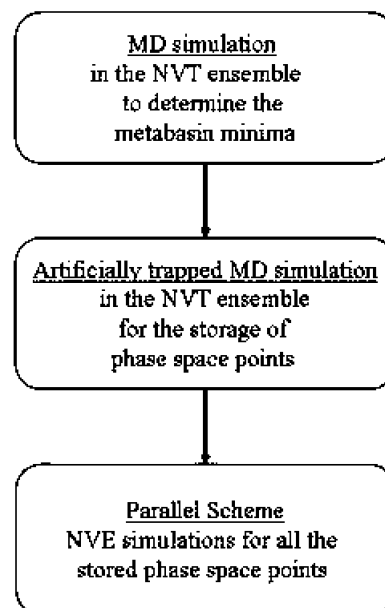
MD simulation
in the NVT ensemble
to determine the
metabasin minima

Artificially trapped MD simulation
in the NVT ensemble
for the storage of
phase space points

Parallel Scheme
NVE simulations for all the
stored phase space points